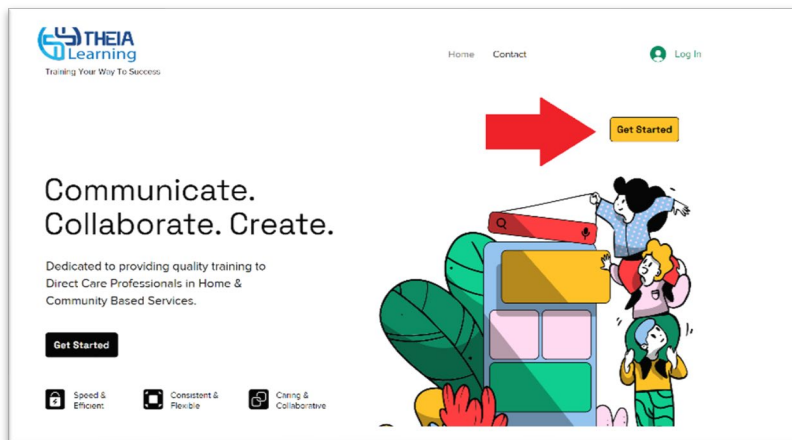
THEIA Learning
Training Your Way To Success

Home Contact

Log In

Get Started

Communicate. Collaborate. Create.

Dedicated to providing quality training to Direct Care Professionals in Home & Community Based Services.

Get Started

Speed & Efficient

Consistent & Flexible

Caring & Collaborative